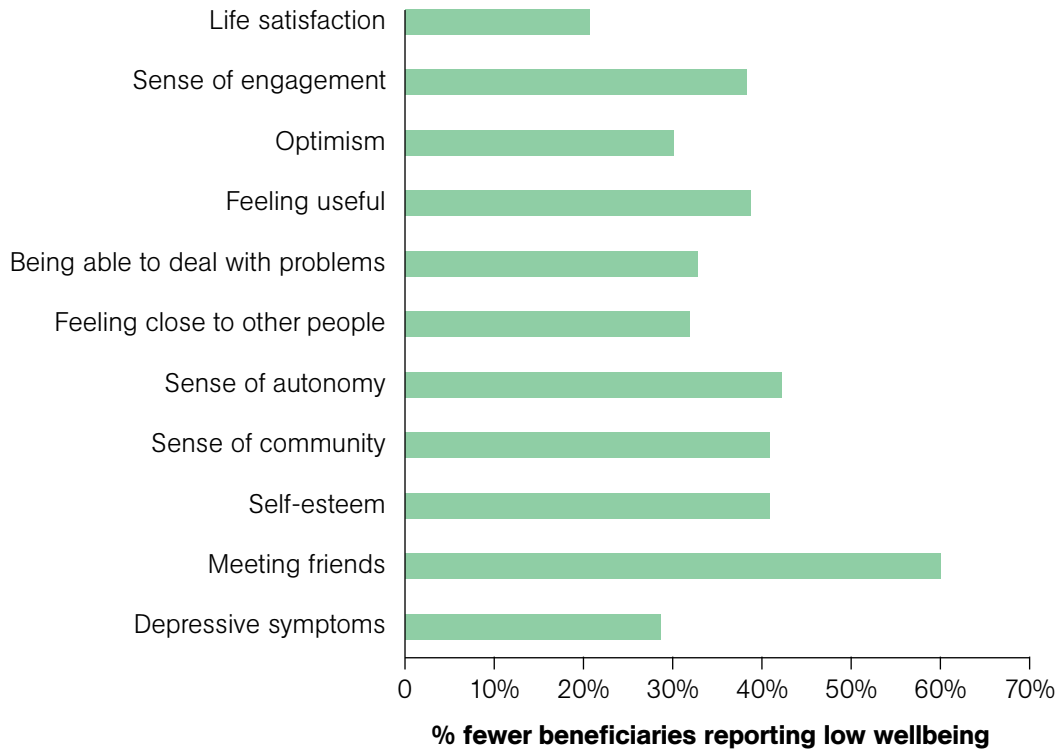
Life satisfaction
Sense of engagement
Optimism
Feeling useful
Being able to deal with problems
Feeling close to other people
Sense of autonomy
Sense of community
Self-esteem
Meeting friends
Depressive symptoms

0
10%
20%
30%
40%
50%
60%
70%

% fewer beneficiaries reporting low wellbeing